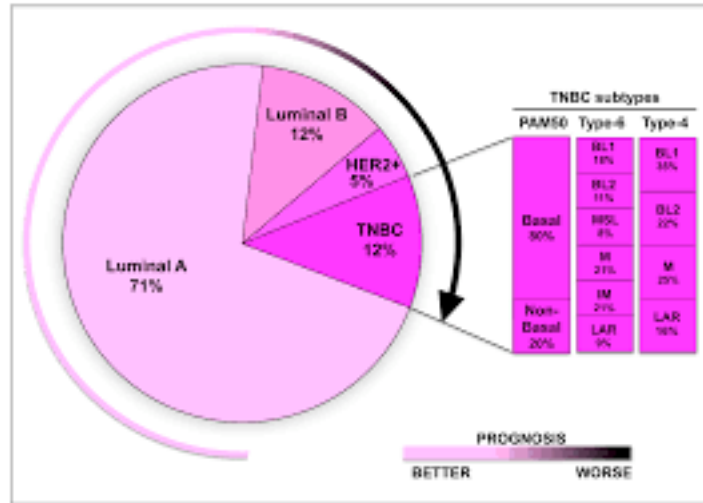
Luminal B
12%

HER2+
5%

TNBC
12%

Luminal A
71%

TNBC subtypes

PAM50

Basal
80%

Non-Basal
20%

Type-6

BL1
18%

BL2
11%

MSL
8%

M
21%

IM
21%

LAR
9%

Type-4

BL1
35%

BL2
22%

M
25%

LAR
16%

PROGNOSIS
BETTER
WORSE